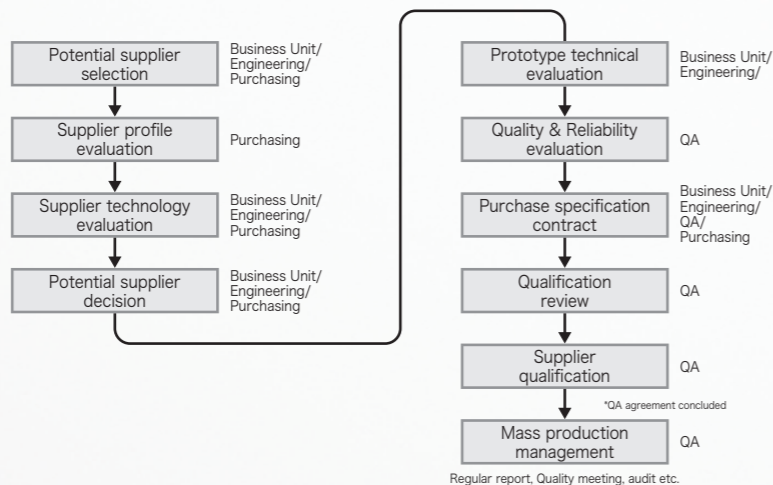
Potential supplier selection

Business Unit/ Engineering/ Purchasing

Supplier profile evaluation

Purchasing

Supplier technology evaluation

Business Unit/ Engineering/ Purchasing

Potential supplier decision

Business Unit/ Engineering/ Purchasing

Prototype technical evaluation

Business Unit/ Engineering/

Quality & Reliability evaluation

QA

Purchase specification contract

Business Unit/ Engineering/ QA/ Purchasing

Qualification review

QA

Supplier qualification

QA

*QA agreement concluded

Mass production management

QA

Regular report, Quality meeting, audit etc.